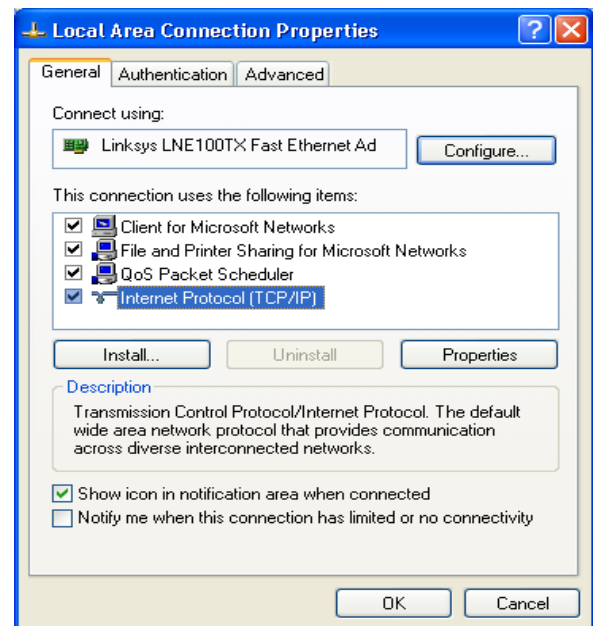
Local Area Connection Properties

?

General | Authentication | Advanced

Connect using:

Linksys LNE100TX Fast Ethernet Ad

Configure...

This connection uses the following items:

Client for Microsoft Networks
File and Printer Sharing for Microsoft Networks
QoS Packet Scheduler
Internet Protocol (TCP/IP)

Install... | Uninstall | Properties

Description

Transmission Control Protocol/Internet Protocol. The default wide area network protocol that provides communication across diverse interconnected networks.

Show icon in notification area when connected
Notify me when this connection has limited or no connectivity

OK | Cancel